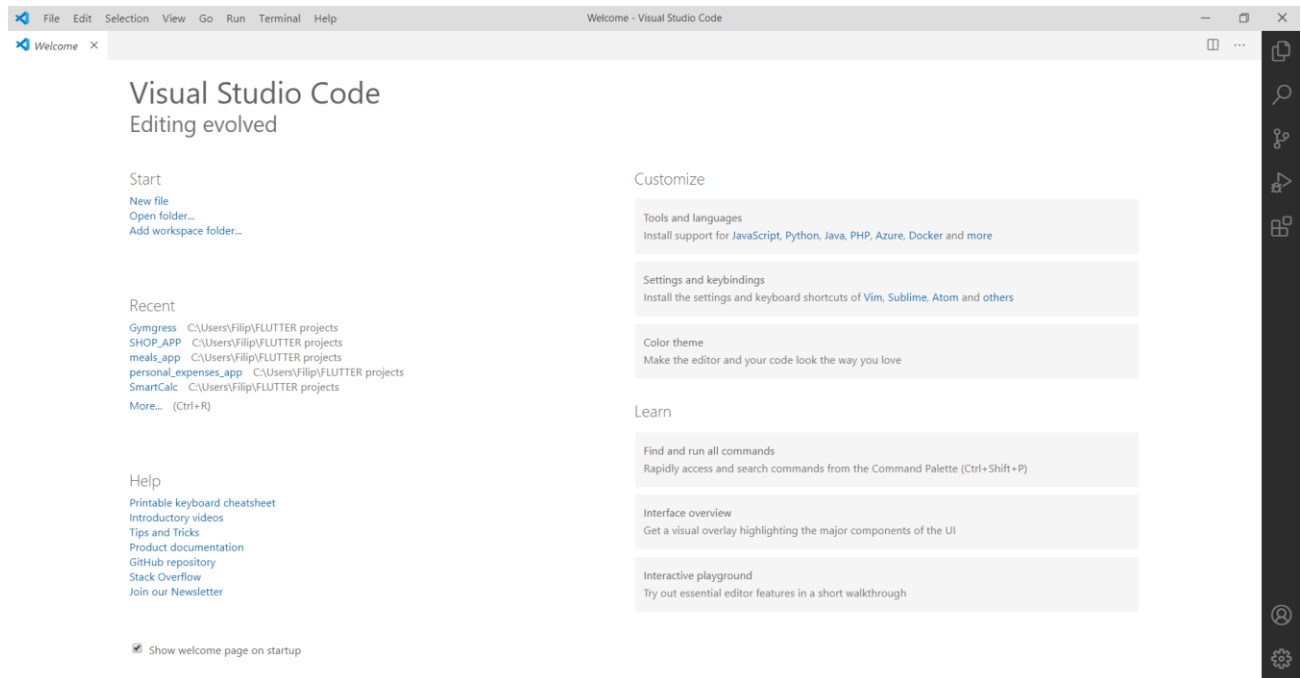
File Edit Selection View Go Run Terminal Help

Welcome - Visual Studio Code

Welcome ×

Visual Studio Code
Editing evolved

Start
New file
Open folder...
Add workspace folder...

Recent
Gymgress C:\Users\Filip\FLUTTER projects
SHOP_APP C:\Users\Filip\FLUTTER projects
meals_app C:\Users\Filip\FLUTTER projects
personal_expenses_app C:\Users\Filip\FLUTTER projects
SmartCalc C:\Users\Filip\FLUTTER projects
More... (Ctrl+R)

Help
Printable keyboard cheatsheet
Introductory videos
Tips and Tricks
Product documentation
GitHub repository
Stack Overflow
Join our Newsletter

Show welcome page on startup

Customize

Tools and languages
Install support for JavaScript, Python, Java, PHP, Azure, Docker and more

Settings and keybindings
Install the settings and keyboard shortcuts of Vim, Sublime, Atom and others

Color theme
Make the editor and your code look the way you love

Learn

Find and run all commands
Rapidly access and search commands from the Command Palette (Ctrl+Shift+P)

Interface overview
Get a visual overlay highlighting the major components of the UI

Interactive playground
Try out essential editor features in a short walkthrough